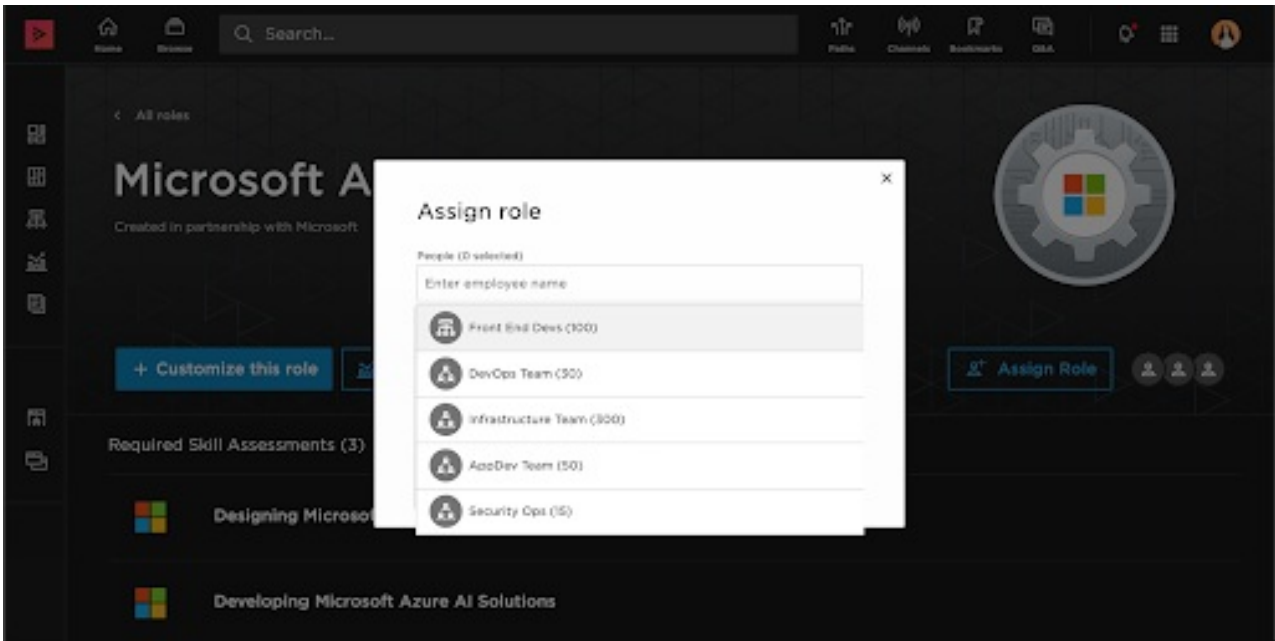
Home Browse Search...

Paths Channels Bookmarks Q&A

< All roles

Microsoft A

Created in partnership with Microsoft

+ Customize this role

Assign Role

Required Skill Assessments (3)

Designing Microsof

Developing Microsoft Azure AI Solutions

×

Assign role

People (0 selected)

Enter employee name

Front End Devs (100)

DevOps Team (50)

Infrastructure Team (300)

AppDev Team (50)

Security Ops (15)